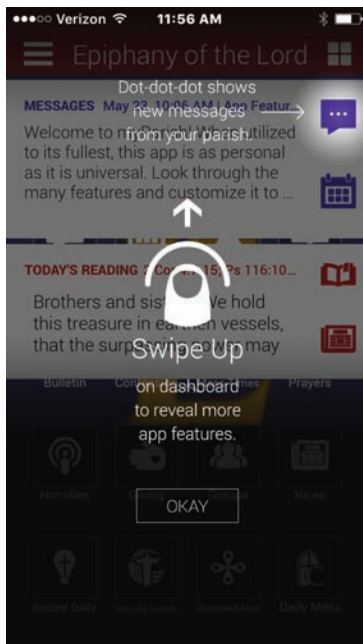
●●●○○ Verizon 11:56 AM

Epiphany of the Lord

Dot-dot-dot shows new messages from your parish.

MESSAGES May 22, 10:06 AM | App Featur...
Welcome to m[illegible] utilized to its fullest, this app is as personal as it is universal. Look through the many features and customize it to ...

TODAY'S READING 2 Co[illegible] 15; Ps 116:10...
Brothers and sis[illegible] We hold this treasure in ea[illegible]en vessels, that the surp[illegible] may

Swipe Up
on dashboard to reveal more app features.

Bulletin
Co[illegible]
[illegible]mes
Prayers

Homilies
Giving
Groups
News

OKAY

Inspire Daily
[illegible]
DiscoverMass
Daily Mass